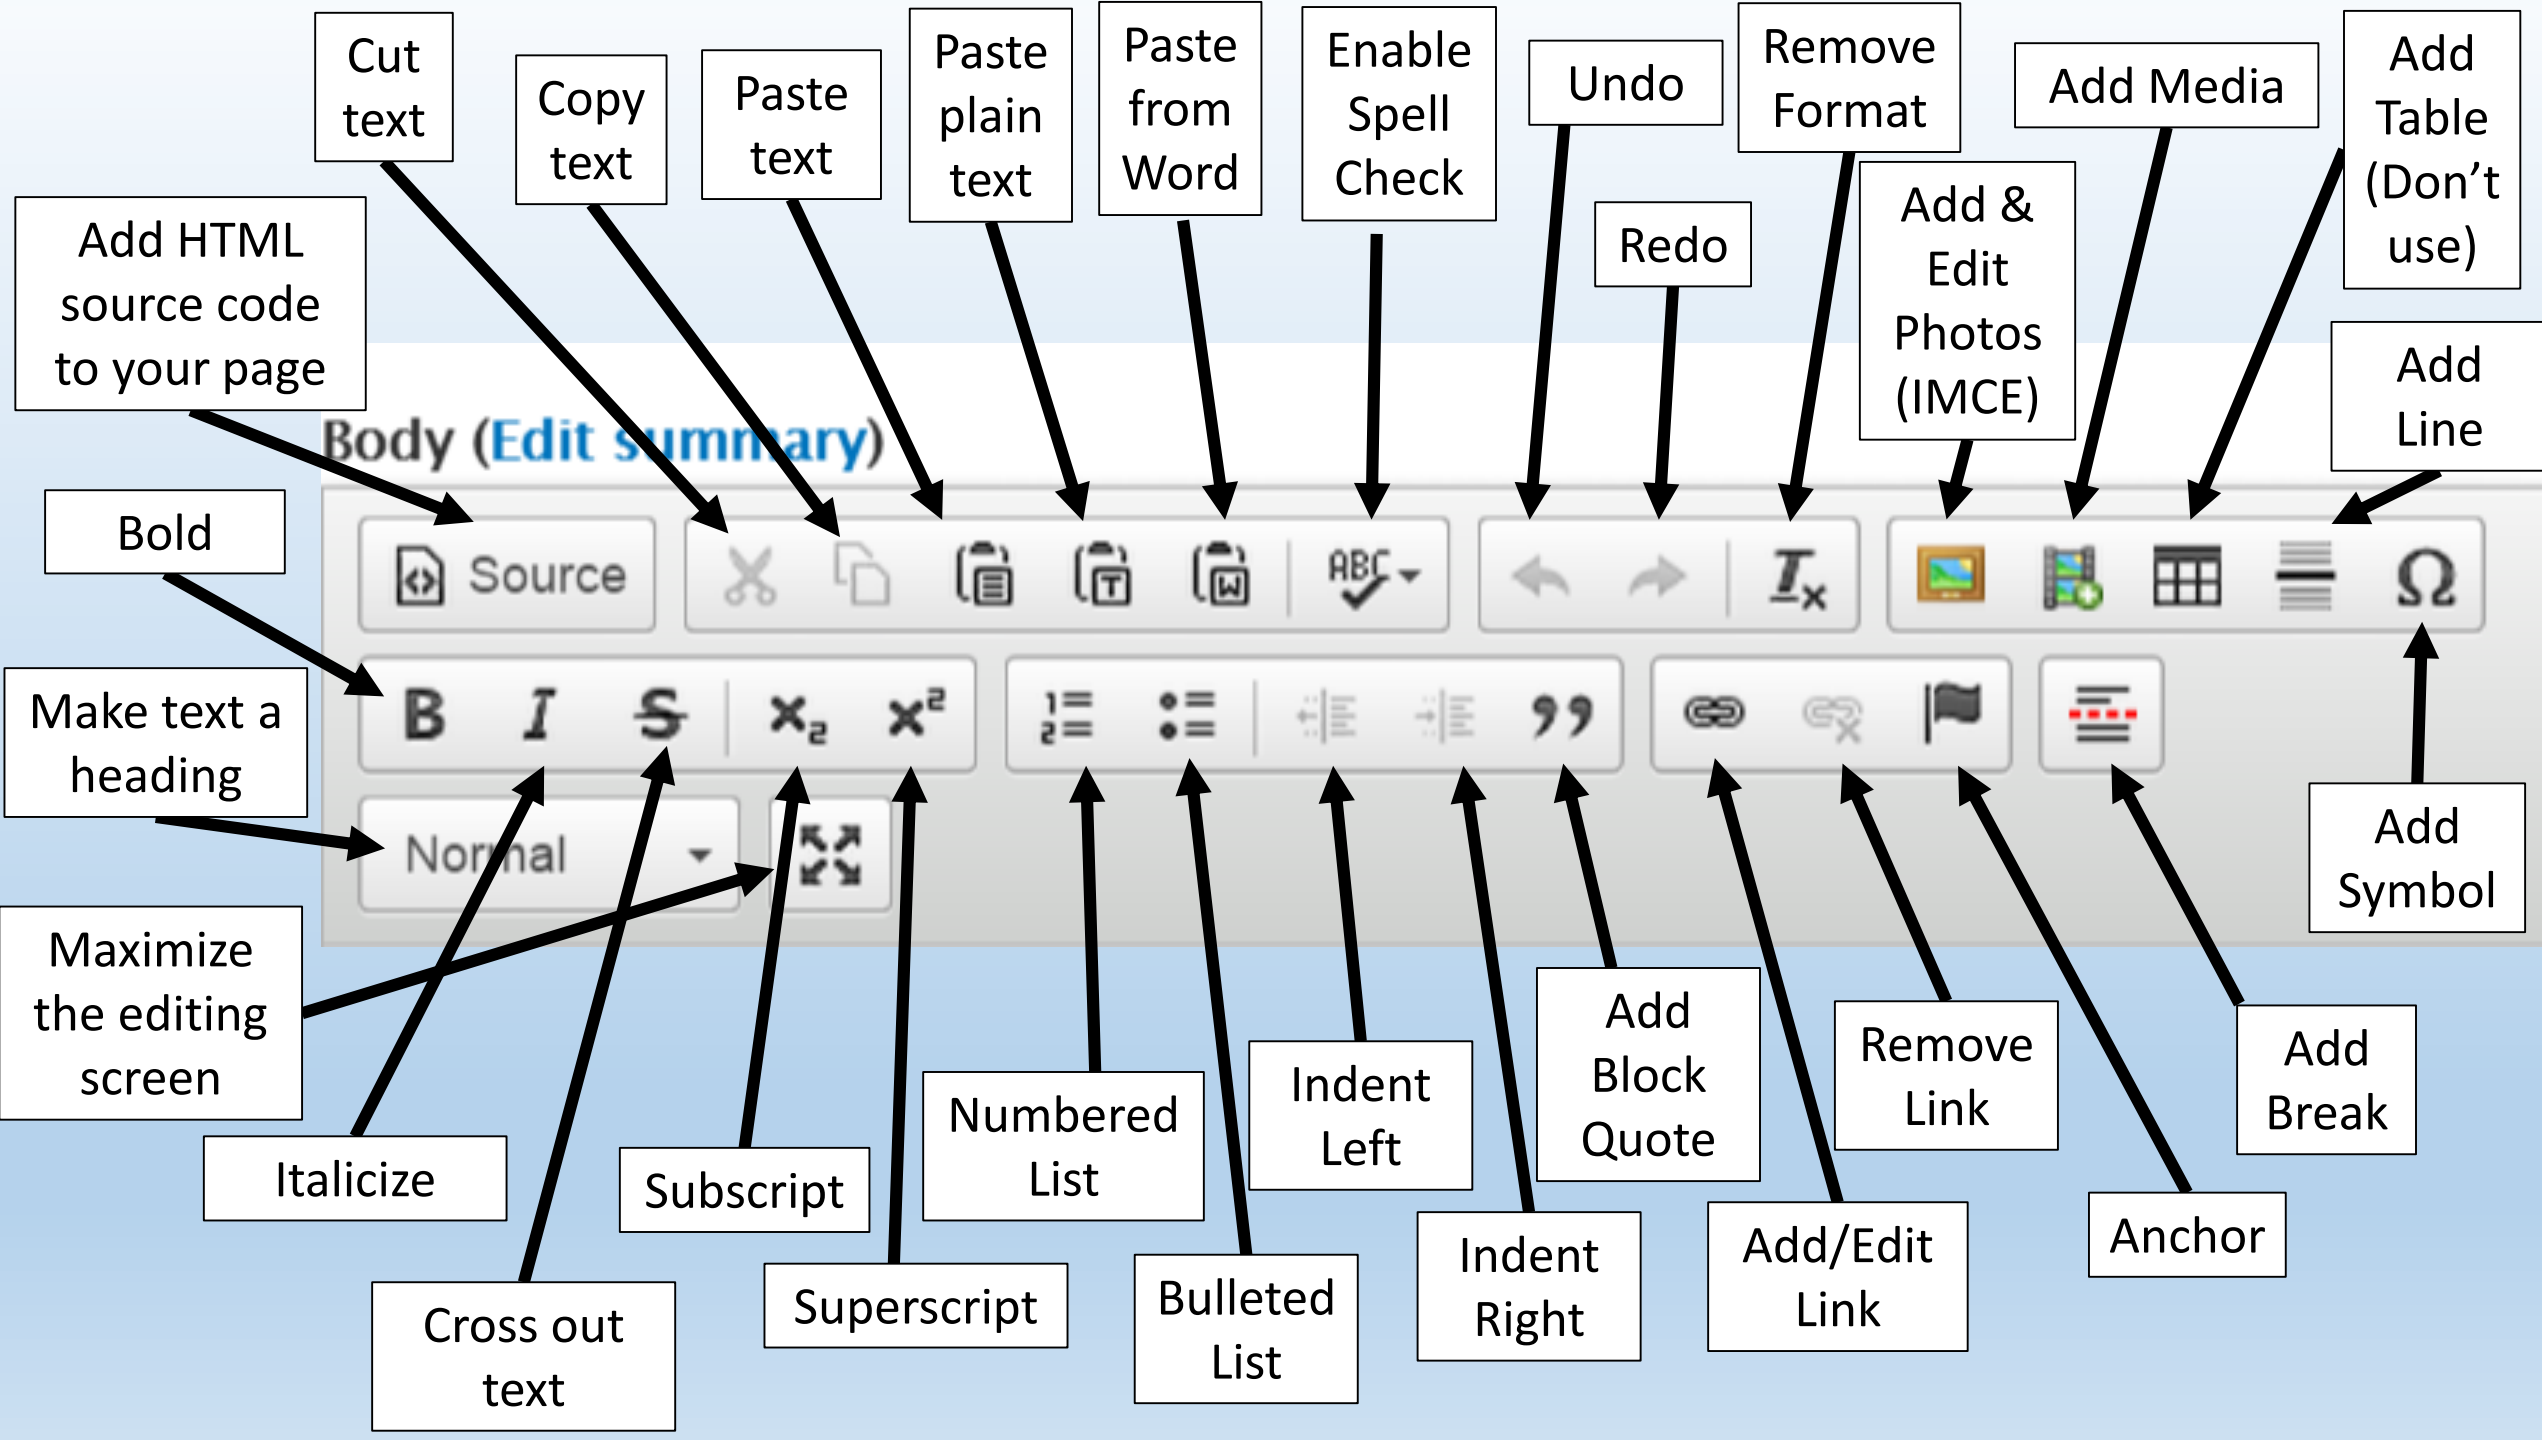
Cut text

Copy text

Paste text

Paste plain text

Paste from Word

Enable Spell Check

Undo

Remove Format

Add Media

Add Table (Don't use)

Add HTML source code to your page

Redo

Add & Edit Photos (IMCE)

Add Line

Body (Edit summary)

Bold

Source

Make text a heading

Normal

Maximize the editing screen

Add Symbol

Add Block Quote

Remove Link

Add Break

Italicize

Subscript

Numbered List

Indent Left

Anchor

Cross out text

Superscript

Bulleted List

Indent Right

Add/Edit Link